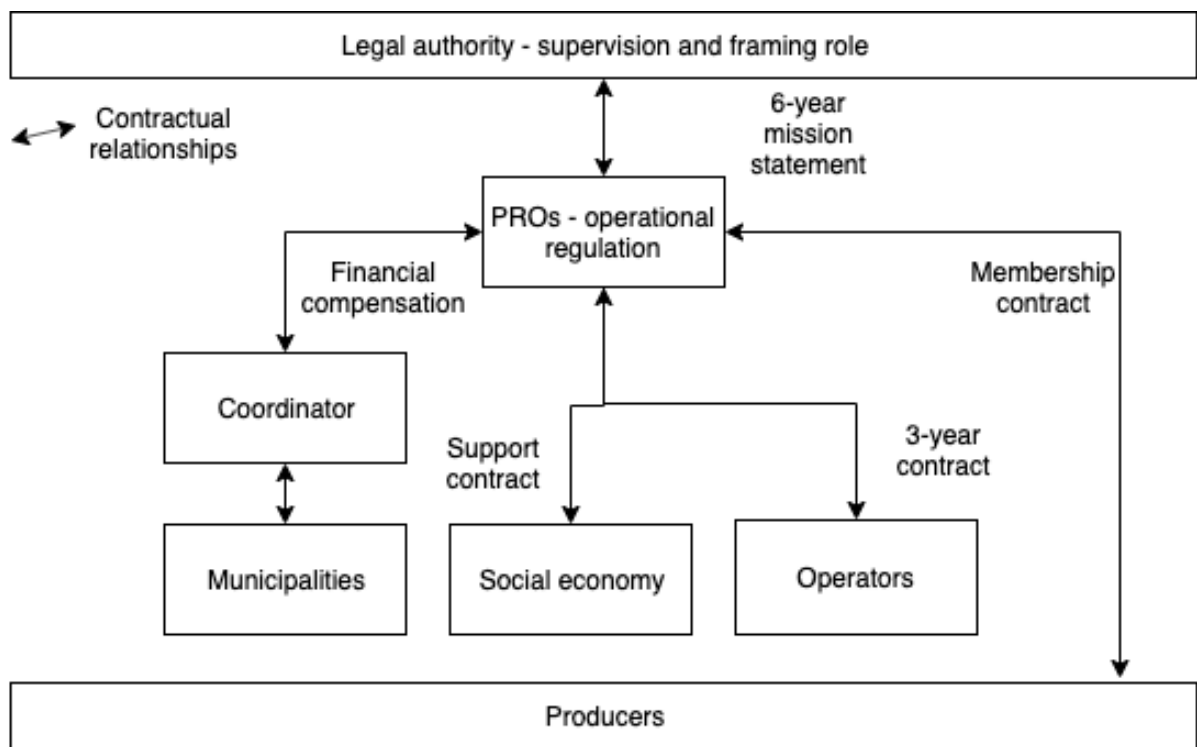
Legal authority - supervision and framing role

Contractual relationships

6-year mission statement

PROs - operational regulation

Financial compensation

Membership contract

Coordinator

Support contract

3-year contract

Municipalities

Social economy

Operators

Producers